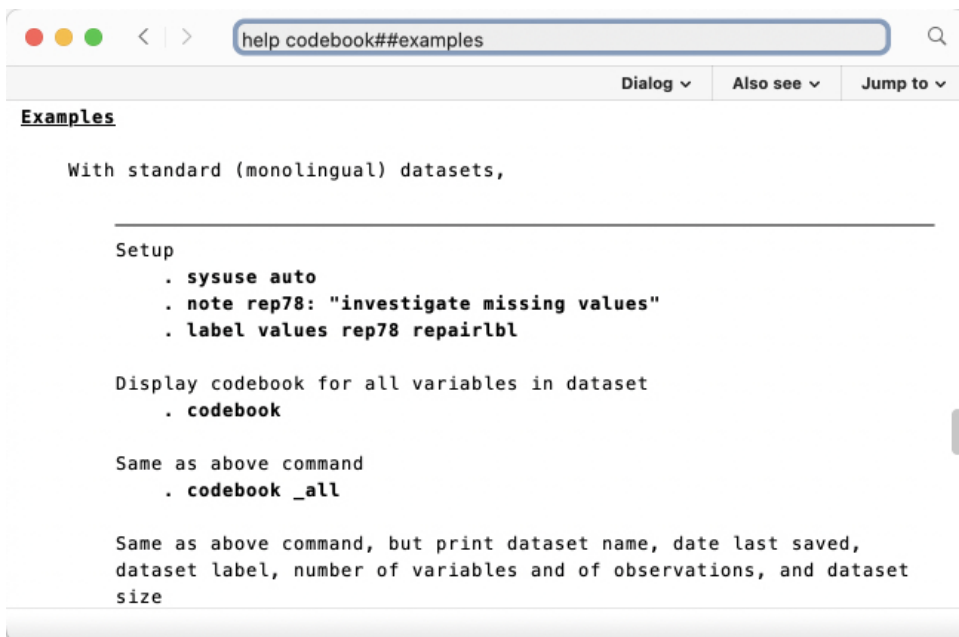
help codebook##examples

Dialog ⌄ Also see ⌄ Jump to ⌄

Examples

With standard (monolingual) datasets,

Setup
. sysuse auto
. note rep78: "investigate missing values"
. label values rep78 repairlbl

Display codebook for all variables in dataset
. codebook

Same as above command
. codebook _all

Same as above command, but print dataset name, date last saved, dataset label, number of variables and of observations, and dataset size